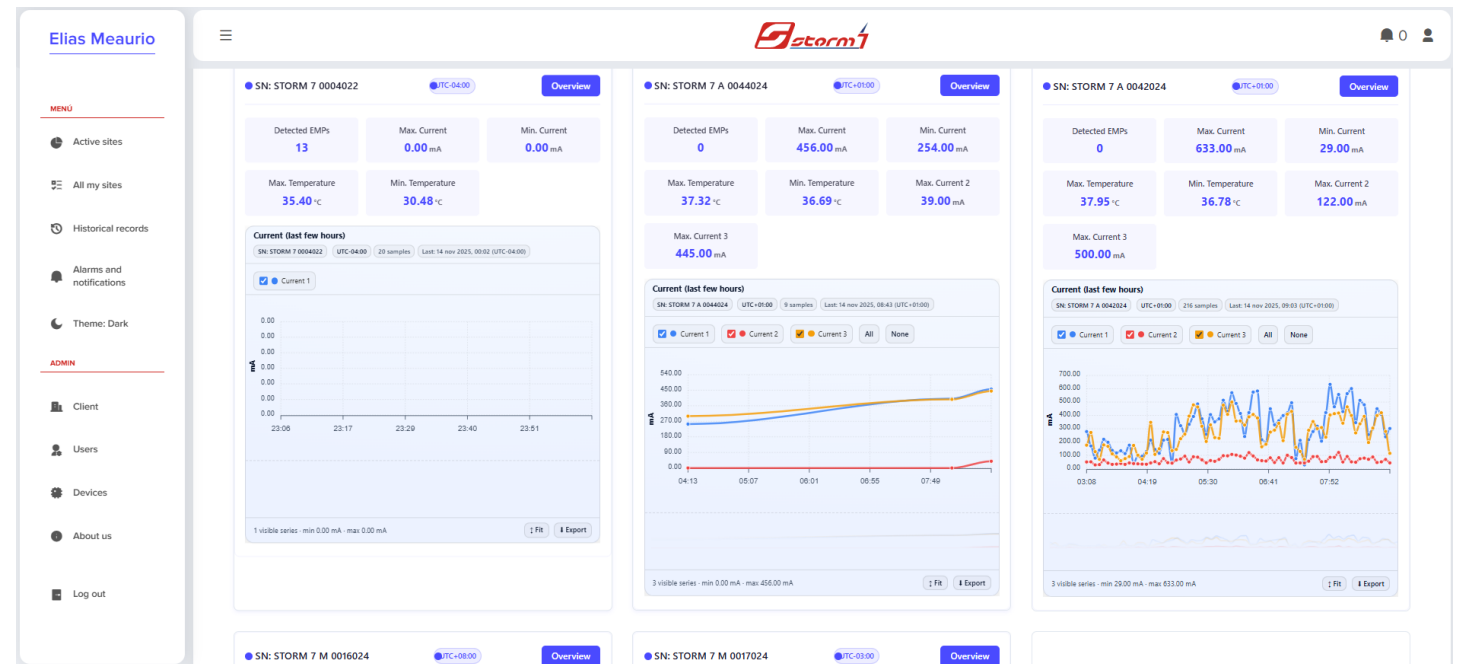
Elias Meaurio

MENÚ

Active sites

All my sites

Historical records

Alarms and notifications

Theme: Dark

ADMIN

Client

Users

Devices

About us

Log out

≡

Storm 7

0

SN: STORM 7 0004022 UTC-04:00 Overview

| Detected EMPs | Max. Current | Min. Current |
|---|---|---|
| 13 | 0.00 mA | 0.00 mA |

| Max. Temperature | Min. Temperature |
|---|---|
| 35.40 °C | 30.48 °C |

Current (last few hours)
SN: STORM 7 0004022 UTC-04:00 20 samples Last: 14 nov 2025, 00:02 (UTC-04:00)

Current 1

mA
0.00
0.00
0.00
0.00
0.00
0.00
0.00
23:06 23:17 23:29 23:40 23:51

1 visible series · min 0.00 mA · max 0.00 mA
Fit Export

SN: STORM 7 A 0044024 UTC+01:00 Overview

| Detected EMPs | Max. Current | Min. Current |
|---|---|---|
| 0 | 456.00 mA | 254.00 mA |

| Max. Temperature | Min. Temperature | Max. Current 2 |
|---|---|---|
| 37.32 °C | 36.69 °C | 39.00 mA |

Max. Current 3
445.00 mA

Current (last few hours)
SN: STORM 7 A 0044024 UTC+01:00 9 samples Last: 14 nov 2025, 08:43 (UTC+01:00)

Current 1 Current 2 Current 3 All None

mA
540.00
450.00
360.00
270.00
180.00
90.00
0.00
04:13 05:07 06:01 06:55 07:49

3 visible series · min 0.00 mA · max 456.00 mA
Fit Export

SN: STORM 7 A 0042024 UTC+01:00 Overview

| Detected EMPs | Max. Current | Min. Current |
|---|---|---|
| 0 | 633.00 mA | 29.00 mA |

| Max. Temperature | Min. Temperature | Max. Current 2 |
|---|---|---|
| 37.95 °C | 36.78 °C | 122.00 mA |

Max. Current 3
500.00 mA

Current (last few hours)
SN: STORM 7 A 0042024 UTC+01:00 216 samples Last: 14 nov 2025, 09:03 (UTC+01:00)

Current 1 Current 2 Current 3 All None

mA
700.00
600.00
500.00
400.00
300.00
200.00
100.00
0.00
03:08 04:19 05:30 06:41 07:52

3 visible series · min 29.00 mA · max 633.00 mA
Fit Export

SN: STORM 7 M 0016024 UTC+08:00 Overview

SN: STORM 7 M 0017024 UTC-03:00 Overview